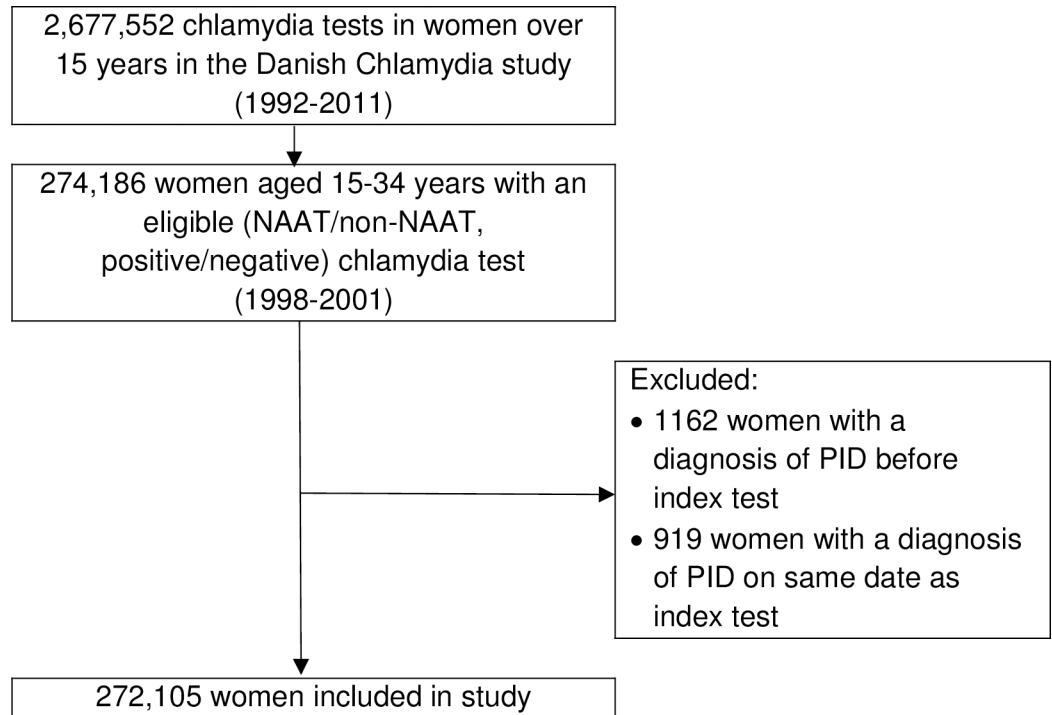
2,677,552 chlamydia tests in women over 15 years in the Danish Chlamydia study (1992-2011)

274,186 women aged 15-34 years with an eligible (NAAT/non-NAAT, positive/negative) chlamydia test (1998-2001)

Excluded:
• 1162 women with a diagnosis of PID before index test
• 919 women with a diagnosis of PID on same date as index test

272,105 women included in study